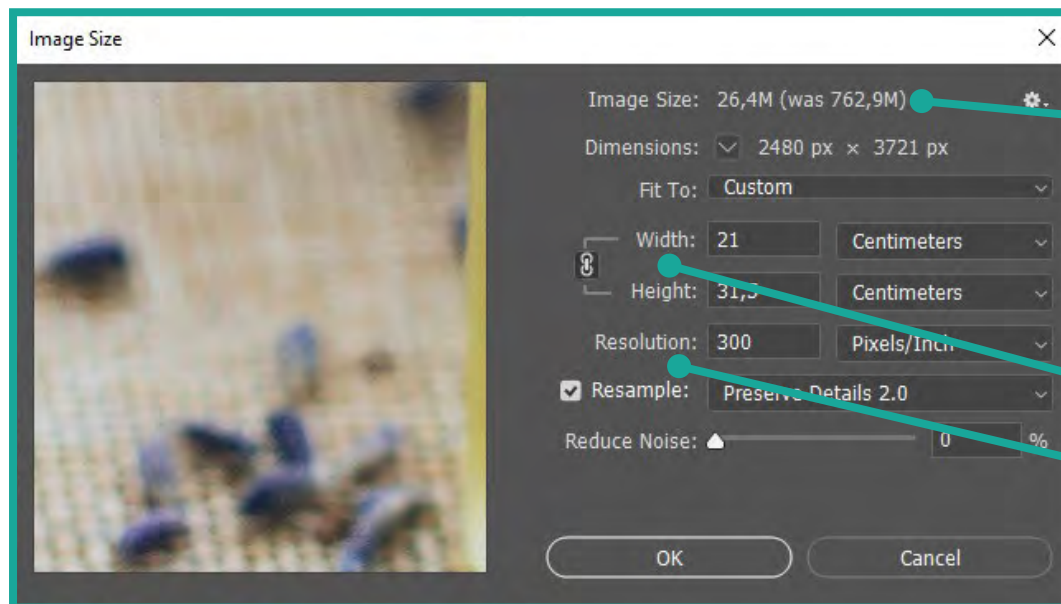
Image Size

Image Size: 26,4M (was 762,9M)

Dimensions: 2480 px × 3721 px

Fit To: Custom

Width: 21 Centimeters

Height: 31,5 Centimeters

Resolution: 300 Pixels/Inch

Resample: Preserve Details 2.0

Reduce Noise: 0 %

OK

Cancel